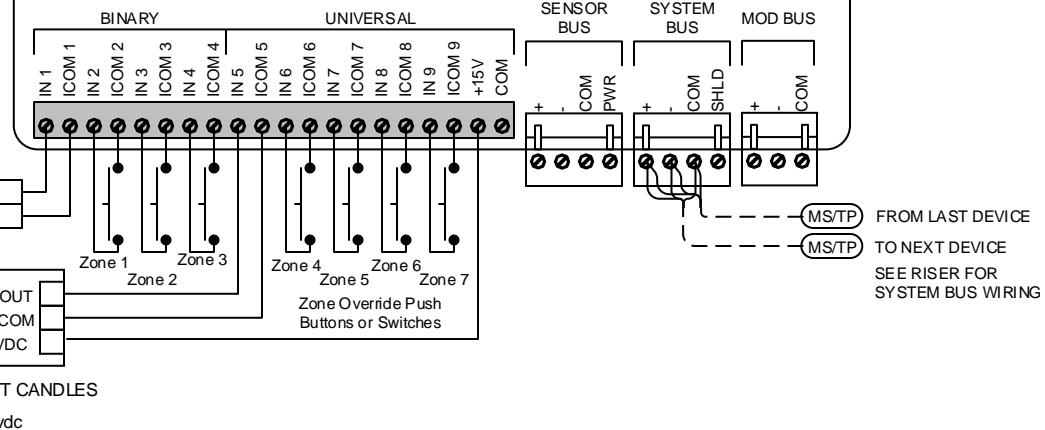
BINARY

UNIVERSAL

SENSOR BUS

SYSTEM BUS

MOD BUS

IN 1
ICOM 1
IN 2
ICOM 2
IN 3
ICOM 3
IN 4
ICOM 4
IN 5
ICOM 5
IN 6
ICOM 6
IN 7
ICOM 7
IN 8
ICOM 8
IN 9
ICOM 9
+15V
COM

+
-
COM
PWR

+
-
COM
SHLD

+
-
COM

Zone 1
Zone 2
Zone 3
Zone 4
Zone 5
Zone 6
Zone 7

Zone Override Push Buttons or Switches

MS/TP FROM LAST DEVICE
MS/TP TO NEXT DEVICE
SEE RISER FOR SYSTEM BUS WIRING

OUT
COM
VDC

T CANDLES

vdc